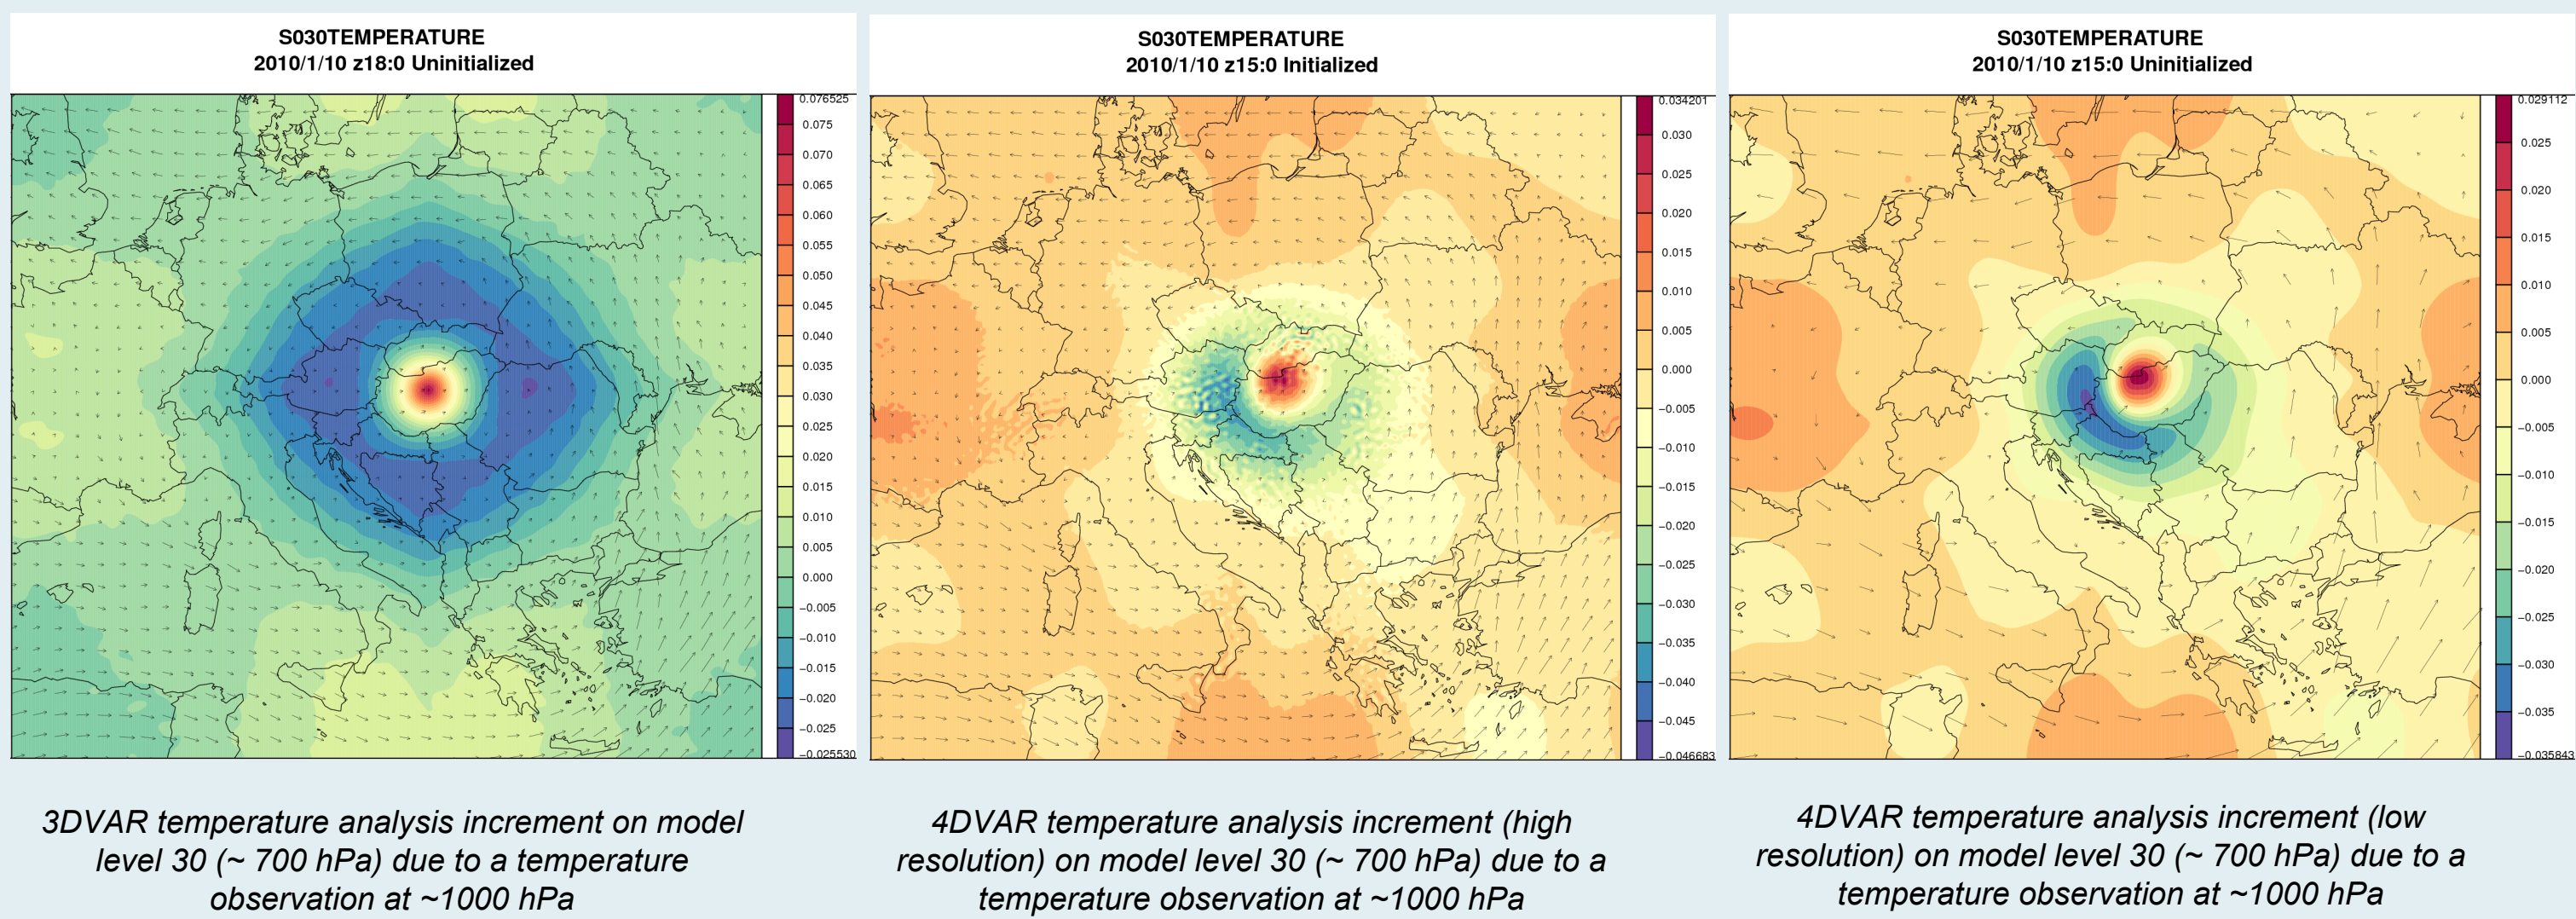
S030TEMPERATURE
2010/1/10 z18:0 Uninitialized

0.076525
0.075
0.070
0.065
0.060
0.055
0.050
0.045
0.040
0.035
0.030
0.025
0.020
0.015
0.010
0.005
0.000
−0.005
−0.010
−0.015
−0.020
−0.025
−0.025530

3DVAR temperature analysis increment on model level 30 (~ 700 hPa) due to a temperature observation at ~1000 hPa

S030TEMPERATURE
2010/1/10 z15:0 Initialized

0.034201
0.030
0.025
0.020
0.015
0.010
0.005
0.000
−0.005
−0.010
−0.015
−0.020
−0.025
−0.030
−0.035
−0.040
−0.045
−0.046683

4DVAR temperature analysis increment (high resolution) on model level 30 (~ 700 hPa) due to a temperature observation at ~1000 hPa

S030TEMPERATURE
2010/1/10 z15:0 Uninitialized

0.029112
0.025
0.020
0.015
0.010
0.005
0.000
−0.005
−0.010
−0.015
−0.020
−0.025
−0.030
−0.035
−0.035843

4DVAR temperature analysis increment (low resolution) on model level 30 (~ 700 hPa) due to a temperature observation at ~1000 hPa